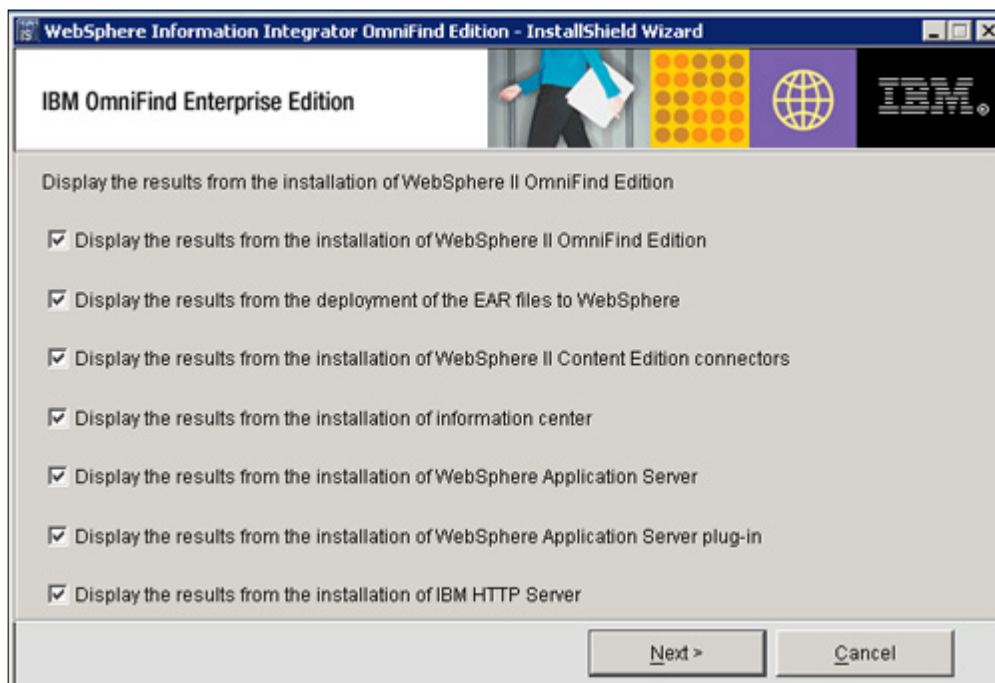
WebSphere Information Integrator OmniFind Edition - InstallShield Wizard

IBM OmniFind Enterprise Edition

IBM.

Display the results from the installation of WebSphere II OmniFind Edition

☑ Display the results from the installation of WebSphere II OmniFind Edition

☑ Display the results from the deployment of the EAR files to WebSphere

☑ Display the results from the installation of WebSphere II Content Edition connectors

☑ Display the results from the installation of information center

☑ Display the results from the installation of WebSphere Application Server

☑ Display the results from the installation of WebSphere Application Server plug-in

☑ Display the results from the installation of IBM HTTP Server

Next >

Cancel